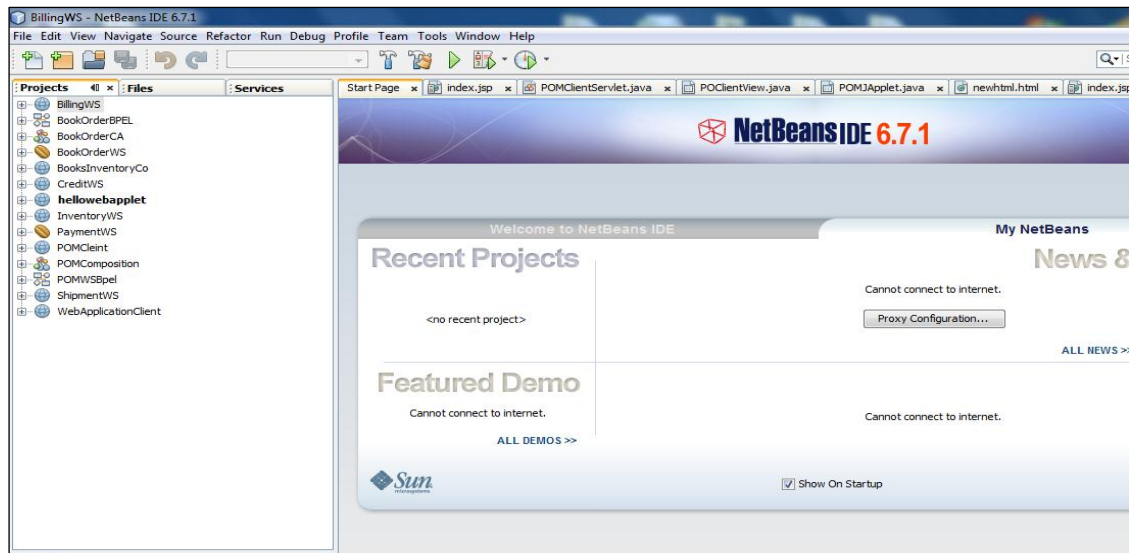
BillingWS - NetBeans IDE 6.7.1

File Edit View Navigate Source Refactor Run Debug Profile Team Tools Window Help

Projects × Files Services

BillingWS
BookOrderBPEL
BookOrderCA
BookOrderWS
BooksInventoryCo
CreditWS
hellowebapplet
InventoryWS
PaymentWS
POMCleint
POMComposition
POMWSBpel
ShipmentWS
WebApplicationClient

Start Page × index.jsp × POMClientServlet.java × POClientView.java × POMJApplet.java × newhtml.html × index.jsp

NetBeans IDE 6.7.1

Welcome to NetBeans IDE

My NetBeans

Recent Projects

<no recent project>

News &

Cannot connect to internet.

Proxy Configuration...

ALL NEWS >>

Featured Demo

Cannot connect to internet.

ALL DEMOS >>

Cannot connect to internet.

Sun microsystems

Show On Startup